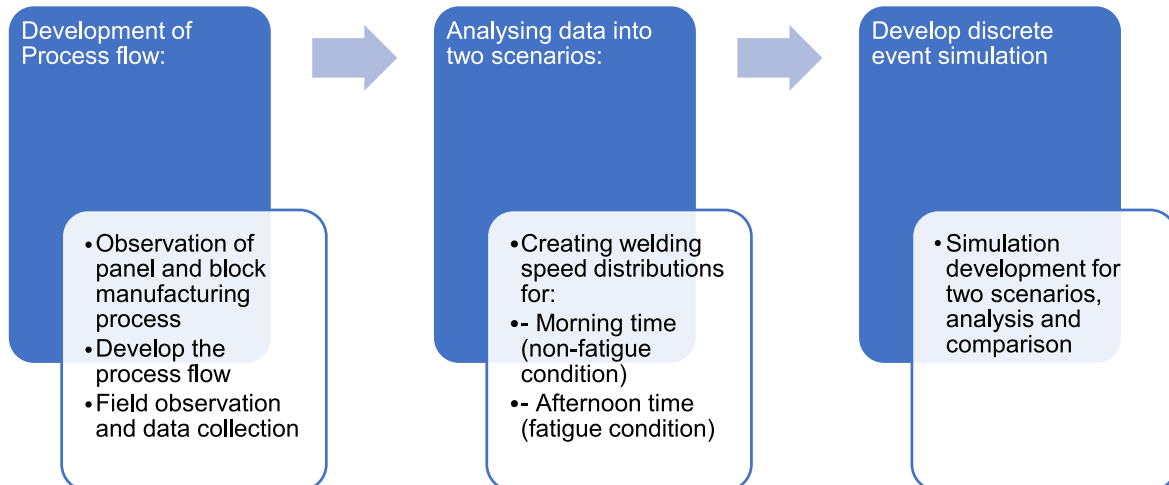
Development of Process flow:

• Observation of panel and block manufacturing process
• Develop the process flow
• Field observation and data collection

Analysing data into two scenarios:

• Creating welding speed distributions for:
•- Morning time (non-fatigue condition)
•- Afternoon time (fatigue condition)

Develop discrete event simulation

• Simulation development for two scenarios, analysis and comparison